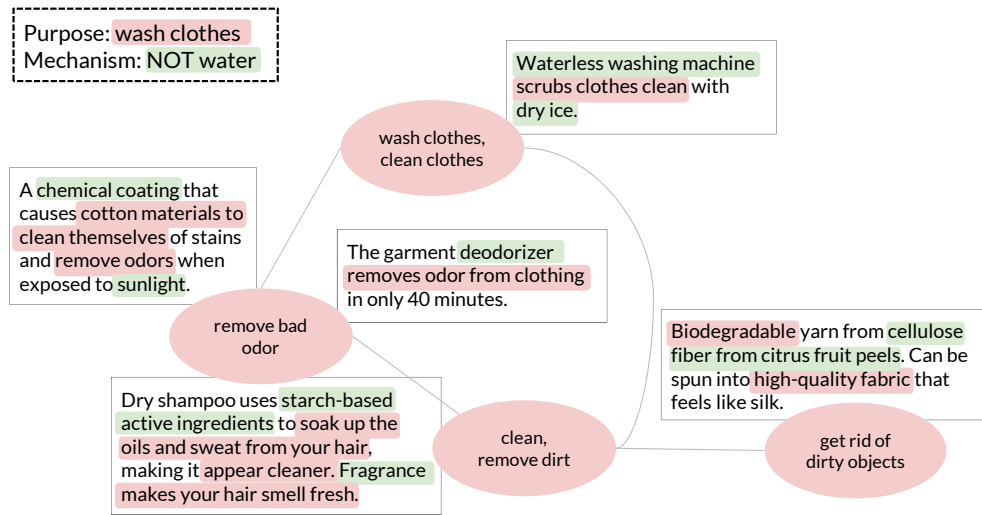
Purpose: wash clothes
Mechanism: NOT water

Waterless washing machine scrubs clothes clean with dry ice.

wash clothes, clean clothes

A chemical coating that causes cotton materials to clean themselves of stains and remove odors when exposed to sunlight.

The garment deodorizer removes odor from clothing in only 40 minutes.

remove bad odor

Biodegradable yarn from cellulose fiber from citrus fruit peels. Can be spun into high-quality fabric that feels like silk.

Dry shampoo uses starch-based active ingredients to soak up the oils and sweat from your hair, making it appear cleaner. Fragrance makes your hair smell fresh.

clean, remove dirt

get rid of dirty objects